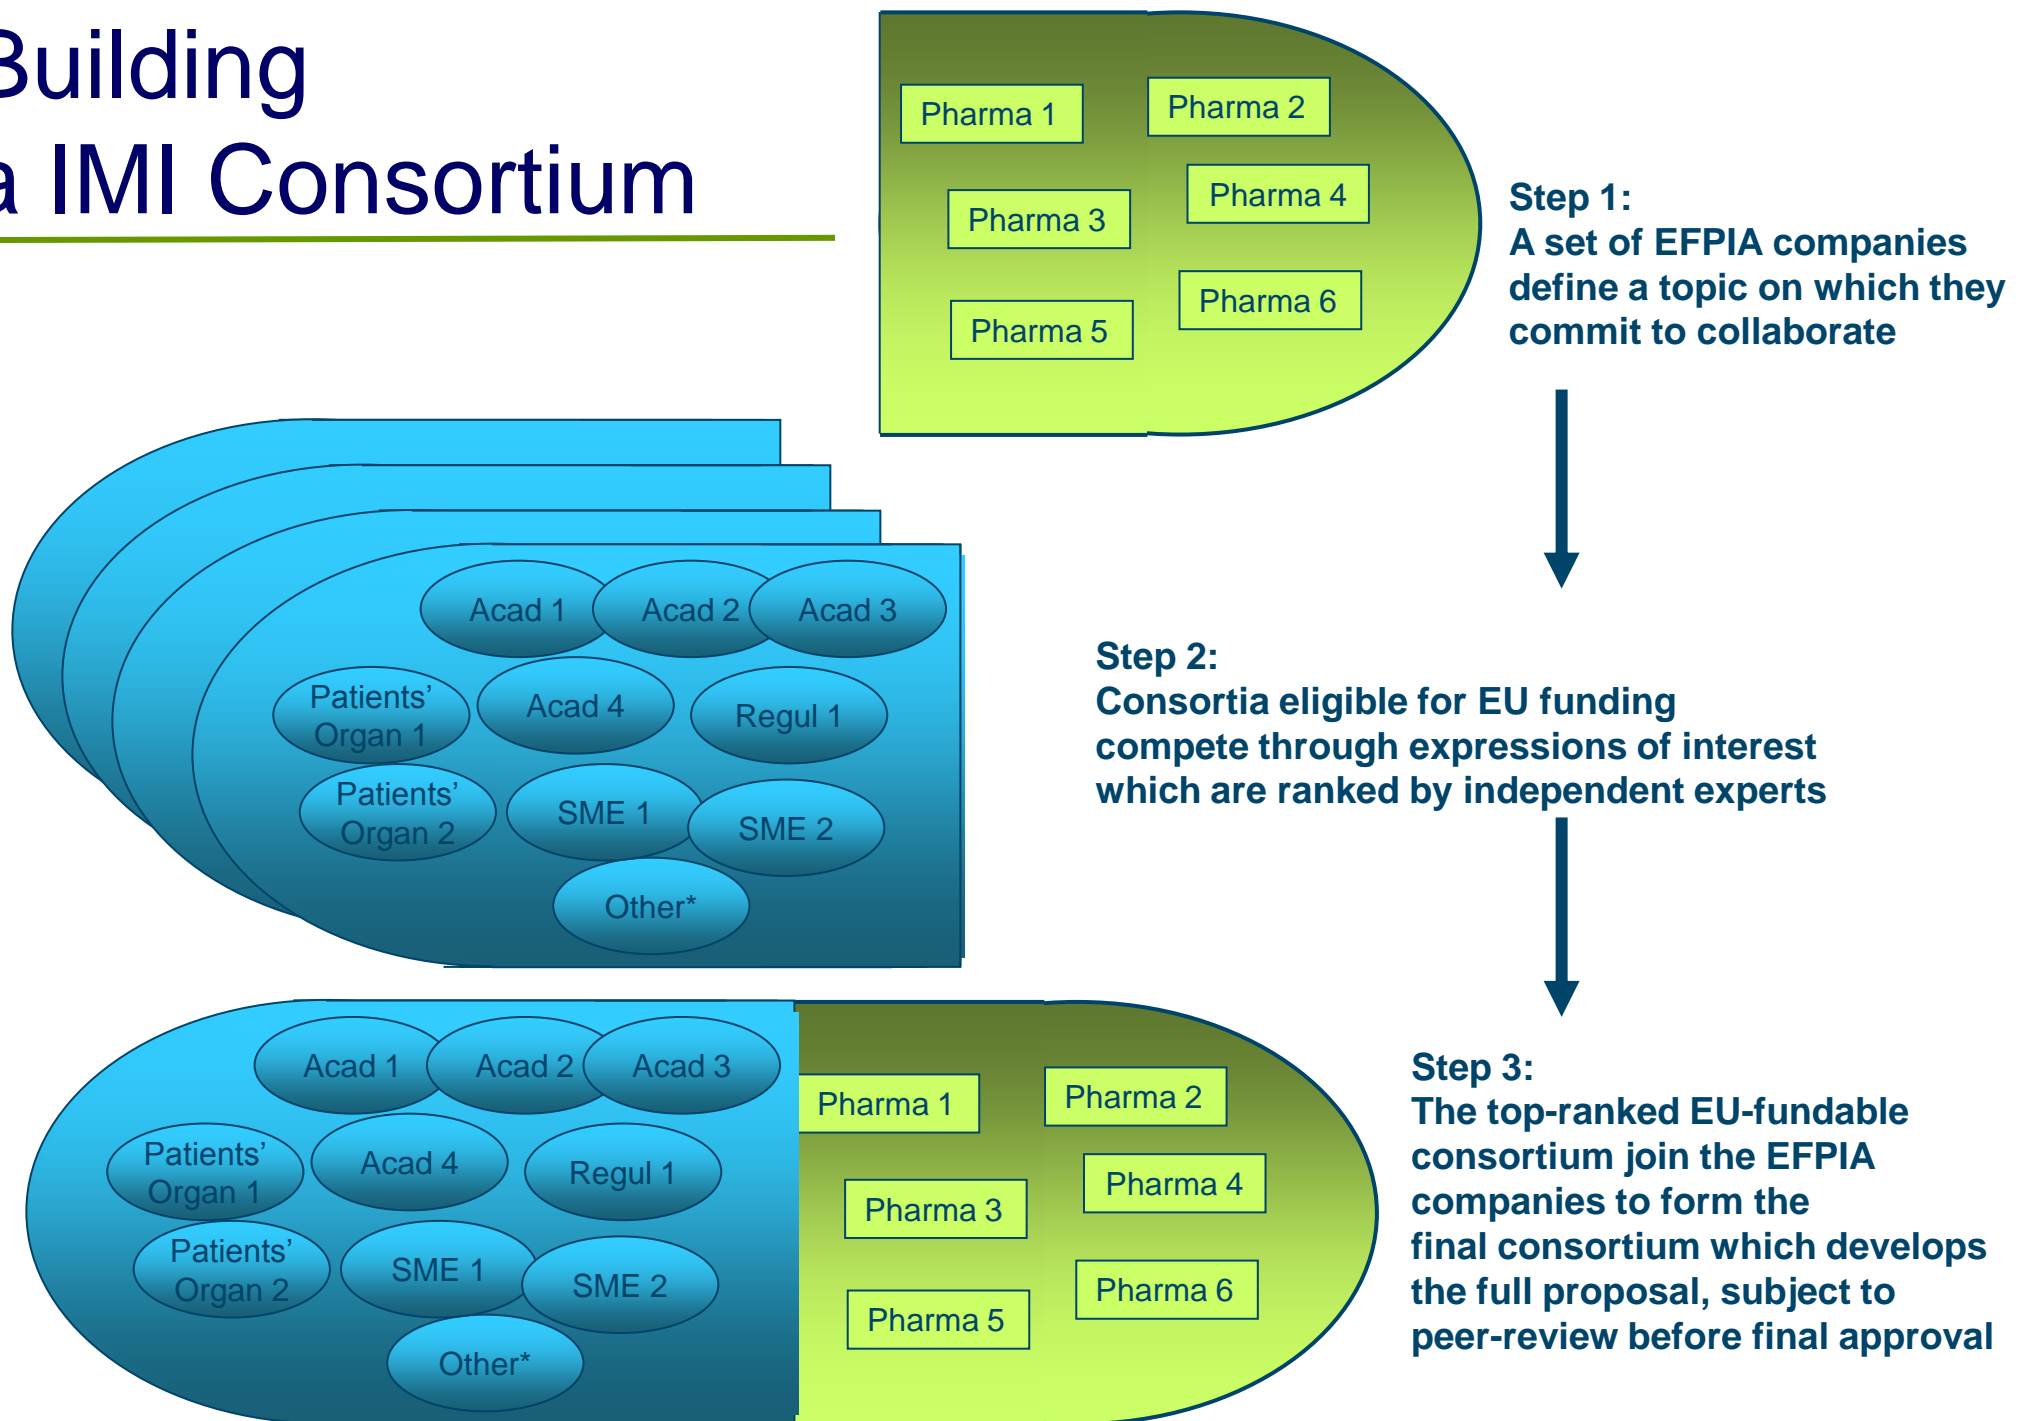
Building
a IMI Consortium

Pharma 1
Pharma 2
Pharma 3
Pharma 4
Pharma 5
Pharma 6

Step 1:
A set of EFPIA companies define a topic on which they commit to collaborate

Acad 1
Acad 2
Acad 3
Patients' Organ 1
Acad 4
Regul 1
Patients' Organ 2
SME 1
SME 2
Other*

Step 2:
Consortia eligible for EU funding compete through expressions of interest which are ranked by independent experts

Acad 1
Acad 2
Acad 3
Patients' Organ 1
Acad 4
Regul 1
Patients' Organ 2
SME 1
SME 2
Other*
Pharma 1
Pharma 2
Pharma 3
Pharma 4
Pharma 5
Pharma 6

Step 3:
The top-ranked EU-fundable consortium join the EFPIA companies to form the final consortium which develops the full proposal, subject to peer-review before final approval